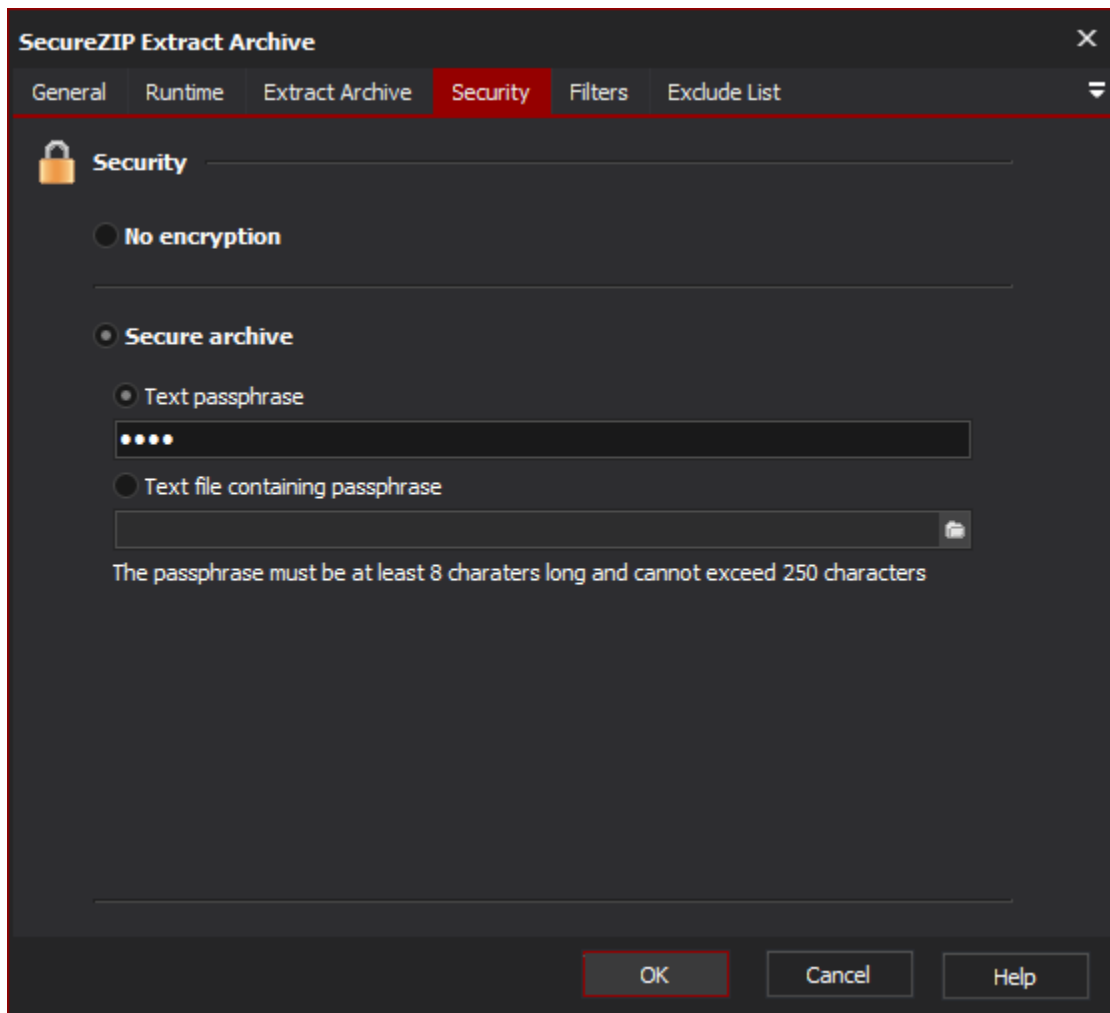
SecureZIP Extract Archive

General Runtime Extract Archive Security Filters Exclude List

Security

No encryption

Secure archive

Text passphrase

••••

Text file containing passphrase

The passphrase must be at least 8 charaters long and cannot exceed 250 characters

OK Cancel Help